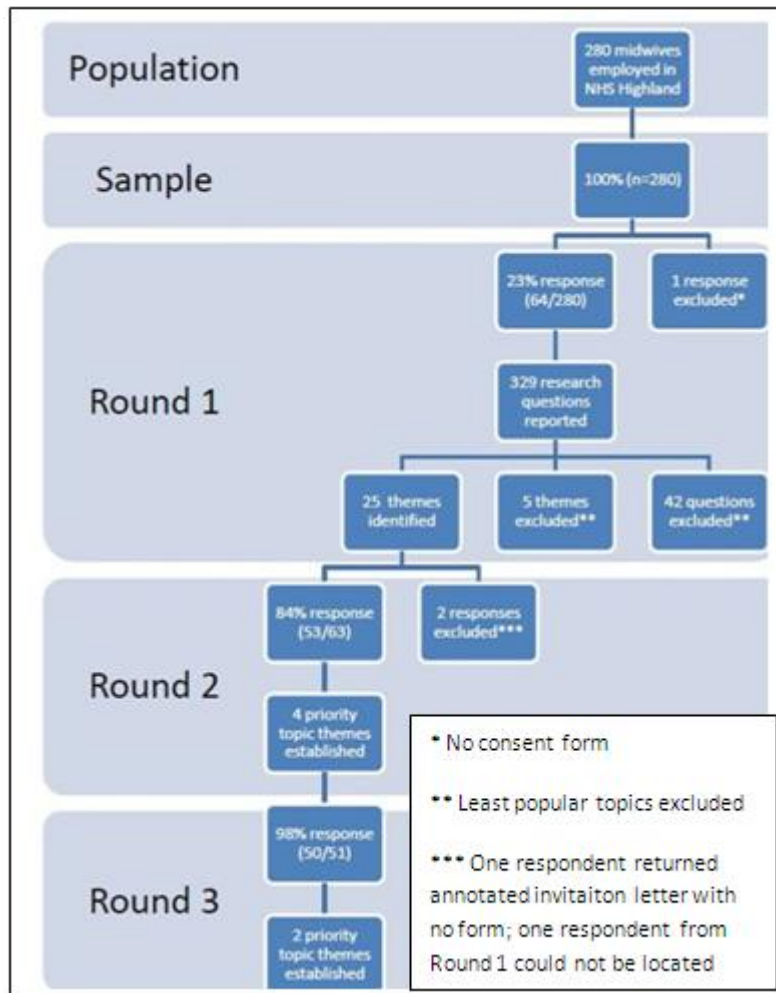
Population

280 midwives employed in NHS Highland

Sample

100% (n=280)

Round 1

23% response (64/280)

1 response excluded*

329 research questions reported

25 themes identified

5 themes excluded**

42 questions excluded**

Round 2

84% response (53/63)

2 responses excluded***

4 priority topic themes established

Round 3

98% response (50/51)

2 priority topic themes established

* No consent form

** Least popular topics excluded

*** One respondent returned annotated invitaiton letter with no form; one respondent from Round 1 could not be located